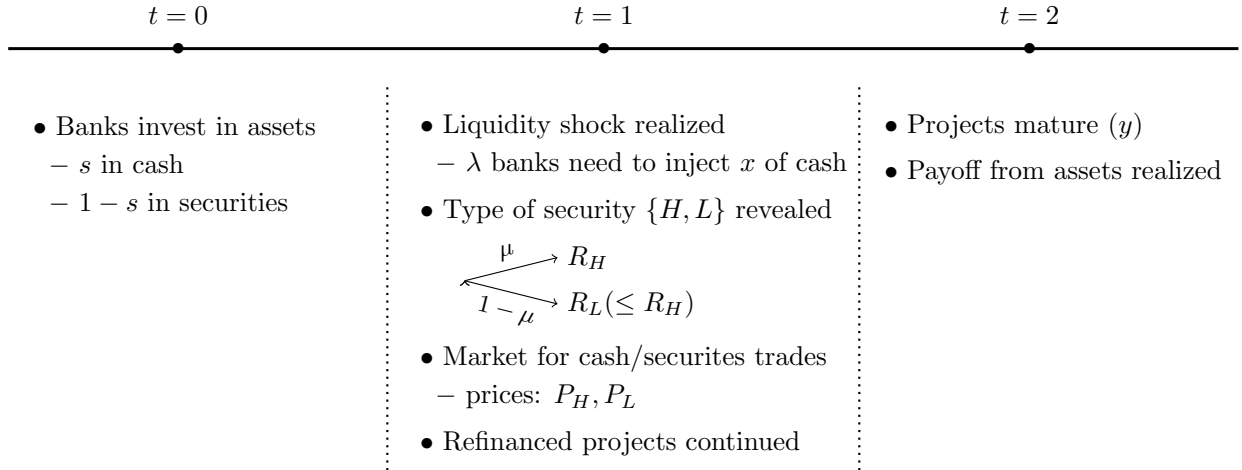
$t = 0$

$t = 1$

$t = 2$

• Banks invest in assets
– $s$ in cash
– $1 - s$ in securities

• Liquidity shock realized
– $\lambda$ banks need to inject $x$ of cash

• Type of security $\{H, L\}$ revealed

$\mu$

$R_H$

$1 - \mu$

$R_L (\leq R_H)$

• Market for cash/securites trades
– prices: $P_H, P_L$

• Refinanced projects continued

• Projects mature $(y)$

• Payoff from assets realized